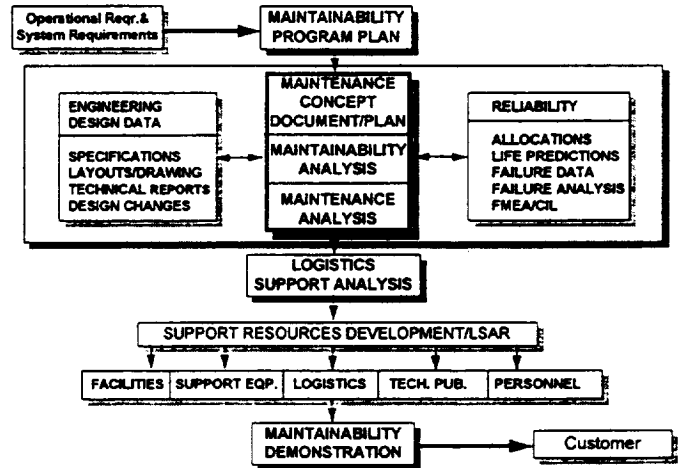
Operational Reqr.& System Requirements

MAINTAINABILITY PROGRAM PLAN

ENGINEERING DESIGN DATA

SPECIFICATIONS
LAYOUTS/DRAWING
TECHNICAL REPORTS
DESIGN CHANGES

MAINTENANCE CONCEPT DOCUMENT/PLAN

MAINTAINABILITY ANALYSIS

MAINTENANCE ANALYSIS

RELIABILITY

ALLOCATIONS
LIFE PREDICTIONS
FAILURE DATA
FAILURE ANALYSIS
FMEA/CIL

LOGISTICS SUPPORT ANALYSIS

SUPPORT RESOURCES DEVELOPMENT/LSAR

FACILITIES
SUPPORT EQP.
LOGISTICS
TECH. PUB.
PERSONNEL

MAINTAINABILITY DEMONSTRATION

Customer